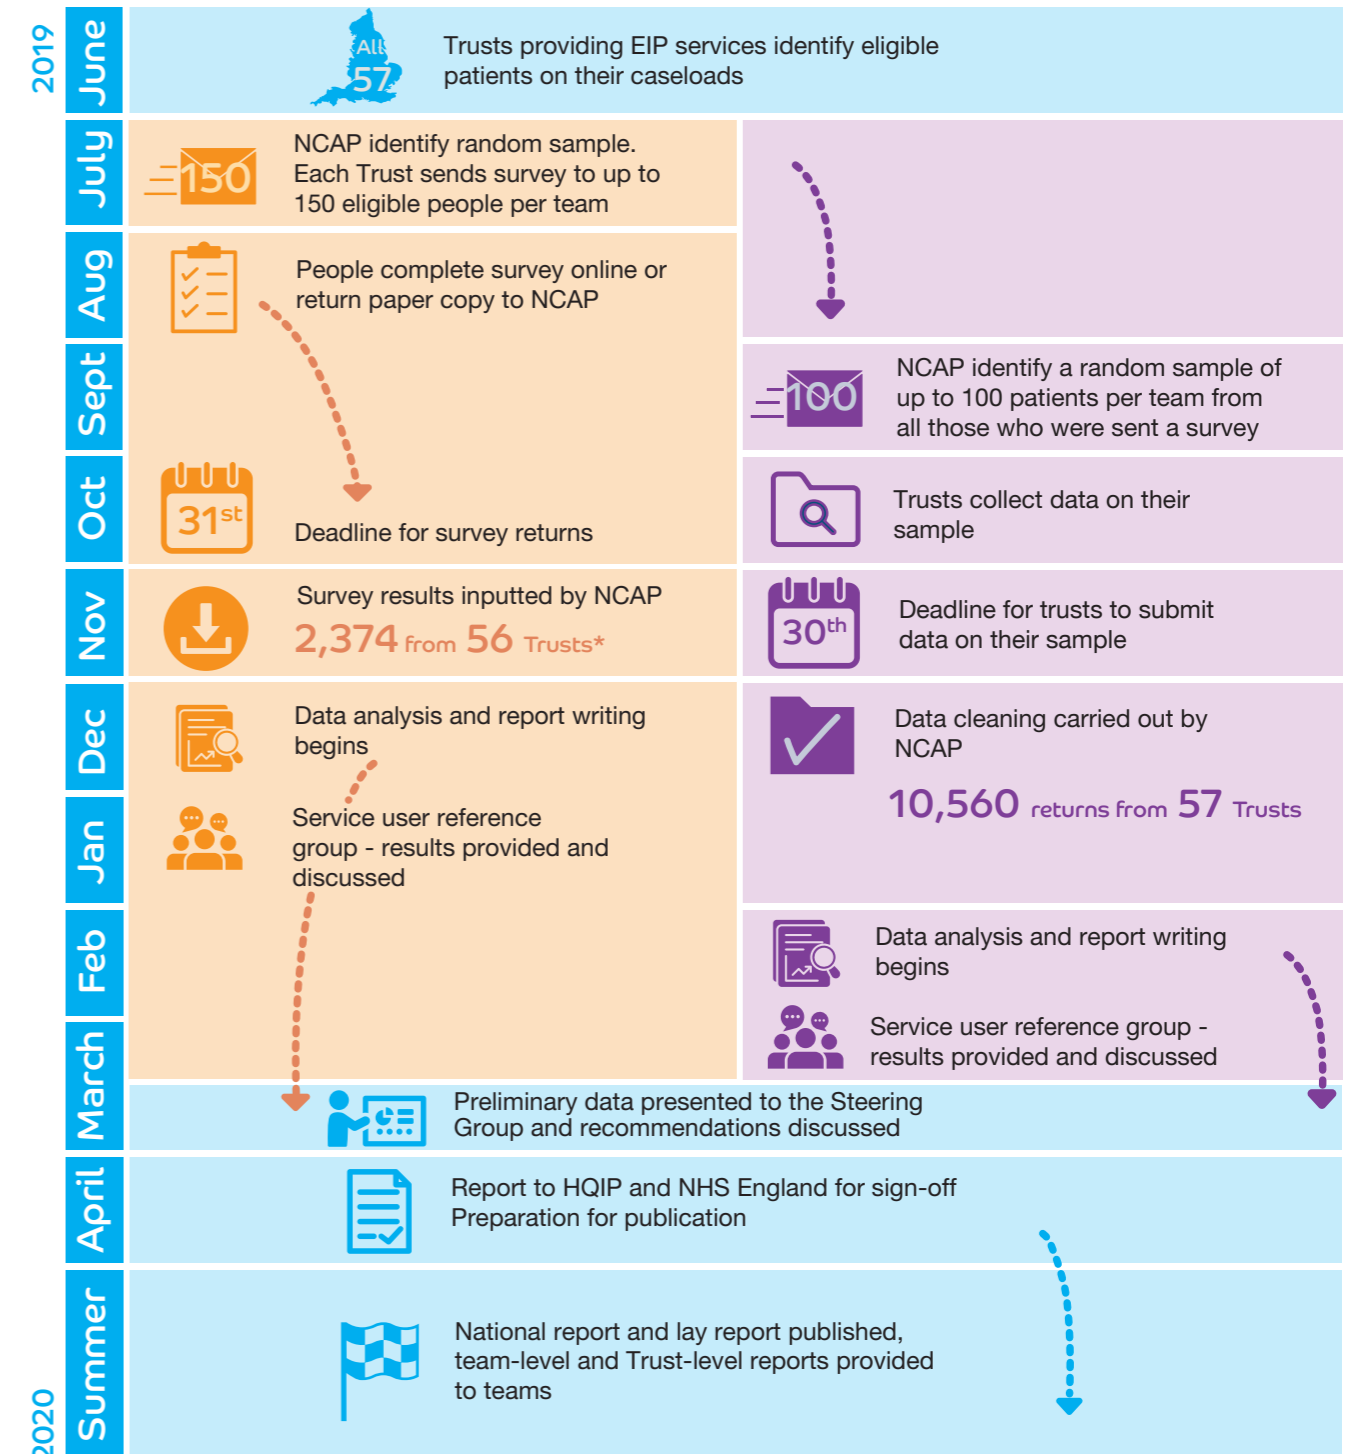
2019

June

All 57

Trusts providing EIP services identify eligible patients on their caseloads

July

150

NCAP identify random sample. Each Trust sends survey to up to 150 eligible people per team

Aug

People complete survey online or return paper copy to NCAP

Sept

100

NCAP identify a random sample of up to 100 patients per team from all those who were sent a survey

Oct

31st

Deadline for survey returns

Trusts collect data on their sample

Nov

Survey results inputted by NCAP

2,374 from 56 Trusts*

30th

Deadline for trusts to submit data on their sample

Dec

Data analysis and report writing begins

Data cleaning carried out by NCAP

10,560 returns from 57 Trusts

Jan

Service user reference group - results provided and discussed

Feb

Data analysis and report writing begins

Service user reference group - results provided and discussed

March

Preliminary data presented to the Steering Group and recommendations discussed

April

Report to HQIP and NHS England for sign-off
Preparation for publication

Summer

National report and lay report published, team-level and Trust-level reports provided to teams

2020